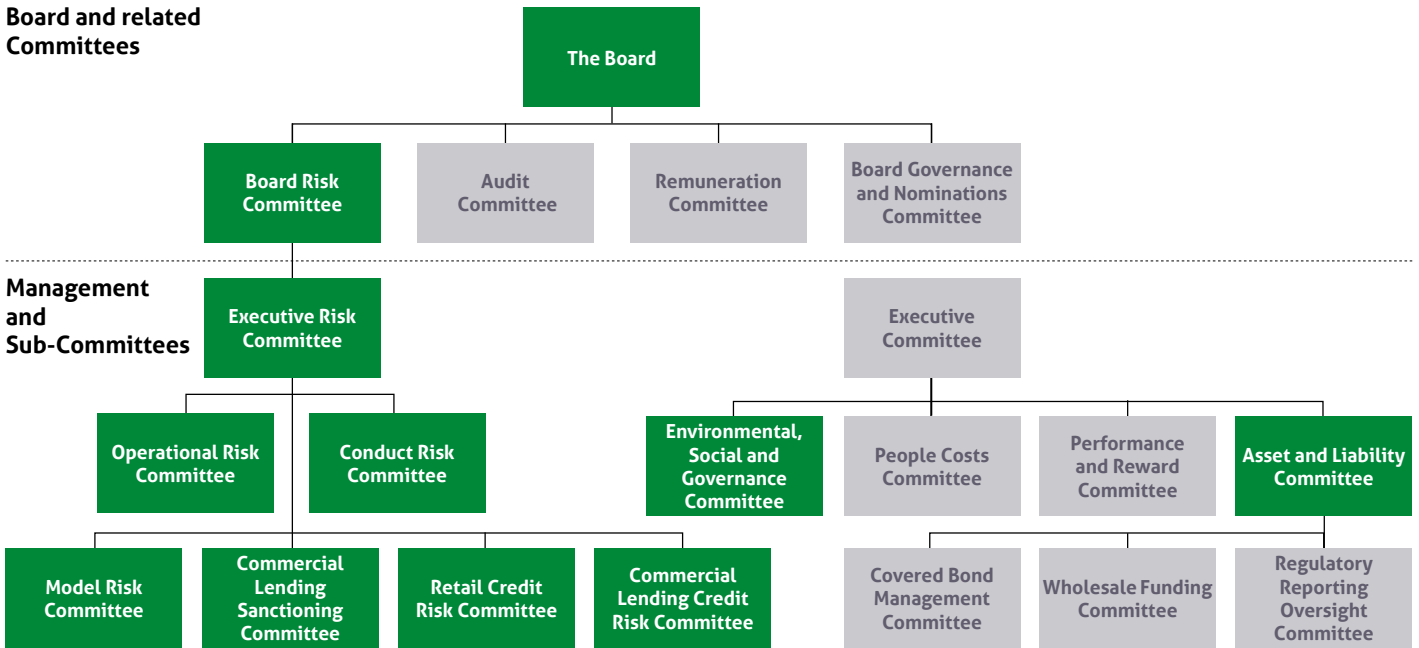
Board and related Committees

The Board

Board Risk Committee

Audit Committee

Remuneration Committee

Board Governance and Nominations Committee

Management and Sub-Committees

Executive Risk Committee

Executive Committee

Operational Risk Committee

Conduct Risk Committee

Environmental, Social and Governance Committee

People Costs Committee

Performance and Reward Committee

Asset and Liability Committee

Model Risk Committee

Commercial Lending Sanctioning Committee

Retail Credit Risk Committee

Commercial Lending Credit Risk Committee

Covered Bond Management Committee

Wholesale Funding Committee

Regulatory Reporting Oversight Committee